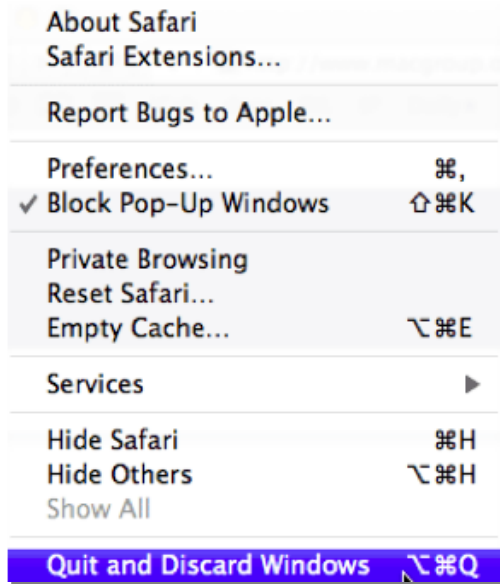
About Safari
Safari Extensions...

Report Bugs to Apple...

Preferences... ⌘,
✓ Block Pop-Up Windows ⇧⌘K

Private Browsing
Reset Safari...
Empty Cache... ⌥⌘E

Services ▶

Hide Safari ⌘H
Hide Others ⌥⌘H
Show All

Quit and Discard Windows ⌥⌘Q